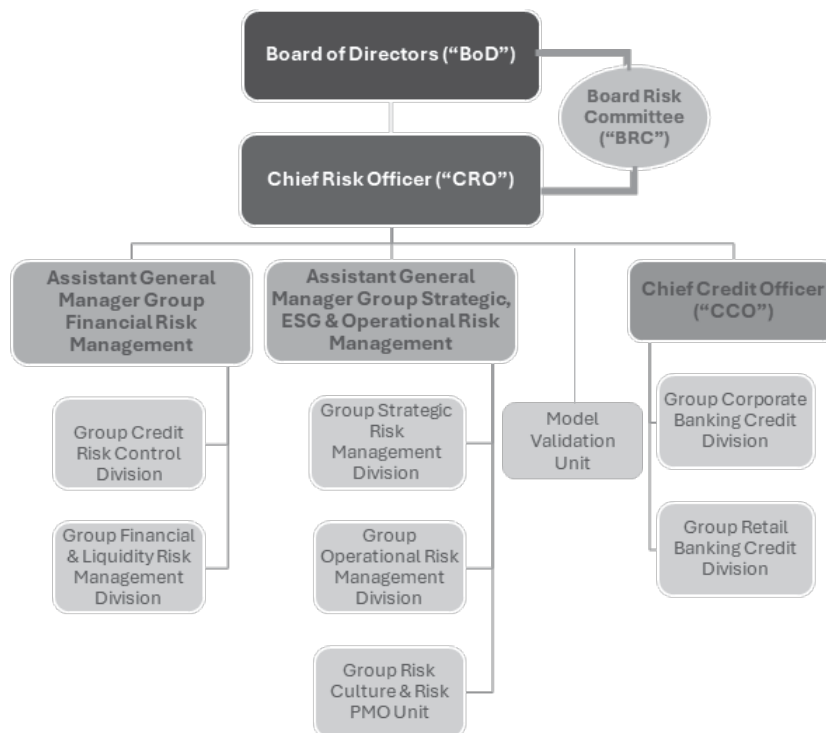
Board of Directors (“BoD”)

Board Risk Committee (“BRC”)

Chief Risk Officer (“CRO”)

Assistant General Manager Group Financial Risk Management

Assistant General Manager Group Strategic, ESG & Operational Risk Management

Chief Credit Officer (“CCO”)

Group Credit Risk Control Division

Group Financial & Liquidity Risk Management Division

Group Strategic Risk Management Division

Group Operational Risk Management Division

Group Risk Culture & Risk PMO Unit

Model Validation Unit

Group Corporate Banking Credit Division

Group Retail Banking Credit Division